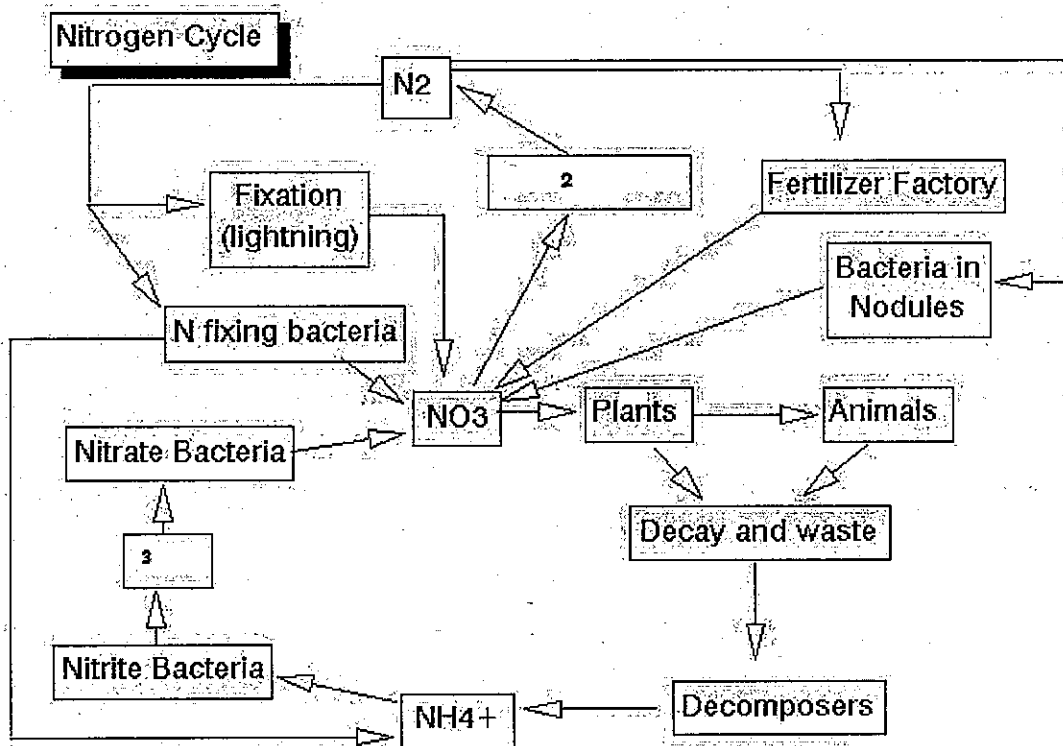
Nitrogen Cycle

N2

Fixation (lightning)

2

Fertilizer Factory

Bacteria in Nodules

N fixing bacteria

NO3

Plants

Animals

Nitrate Bacteria

Decay and waste

3

Nitrite Bacteria

NH4+

Decomposers